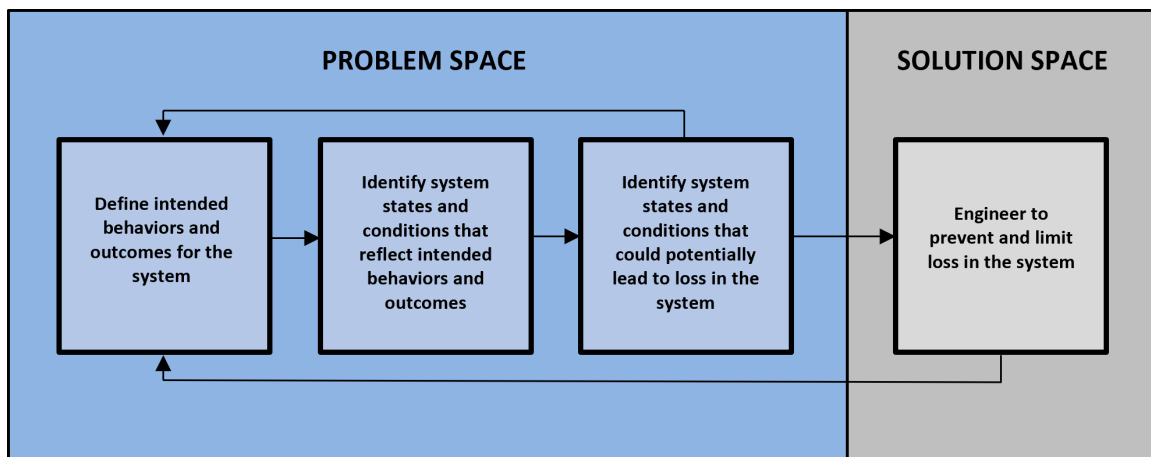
PROBLEM SPACE

SOLUTION SPACE

Define intended behaviors and outcomes for the system

Identify system states and conditions that reflect intended behaviors and outcomes

Identify system states and conditions that could potentially lead to loss in the system

Engineer to prevent and limit loss in the system